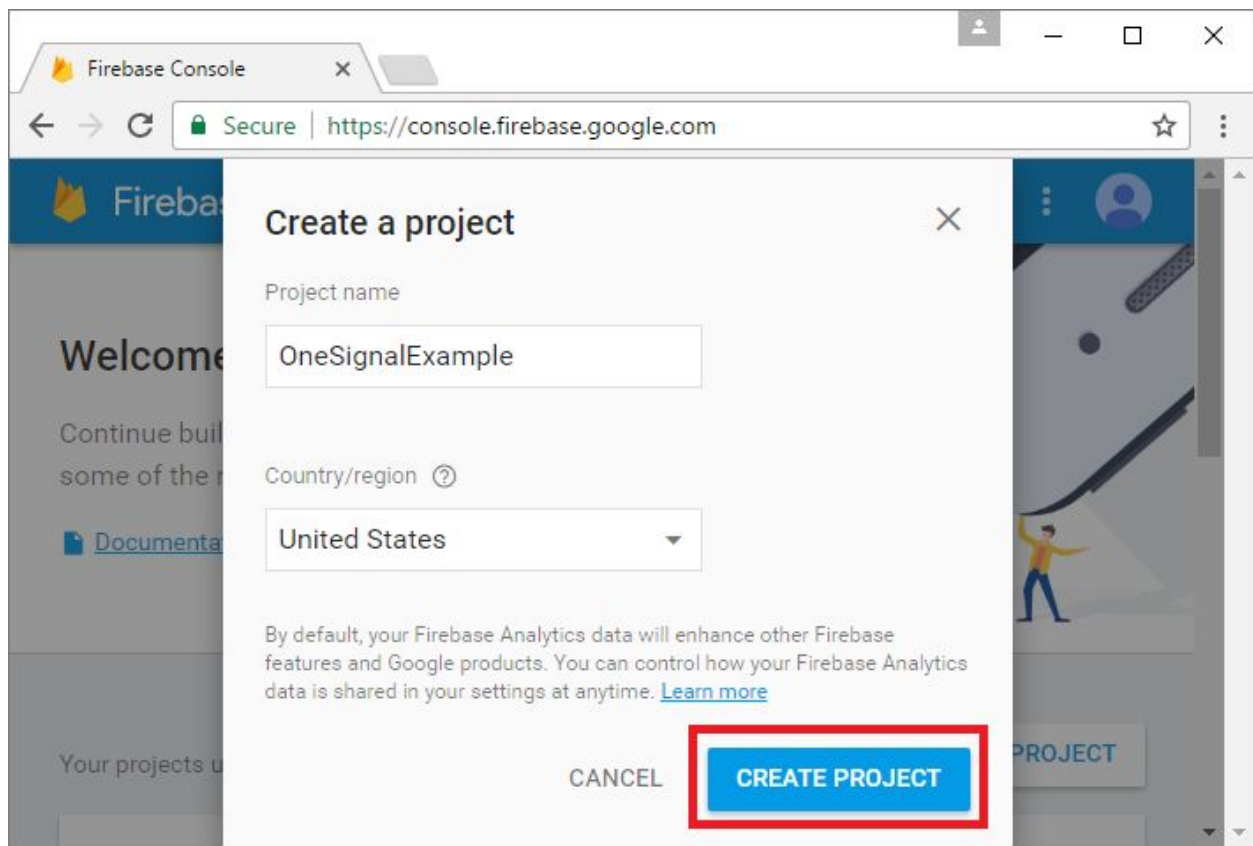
Firebase Console ×

Secure | https://console.firebase.google.com

Fireba

Welcome

Continue buil
some of the

Documenta

Your projects u

Create a project ×

Project name

OneSignalExample

Country/region ?

United States

By default, your Firebase Analytics data will enhance other Firebase features and Google products. You can control how your Firebase Analytics data is shared in your settings at anytime. Learn more

CANCEL CREATE PROJECT

PROJECT